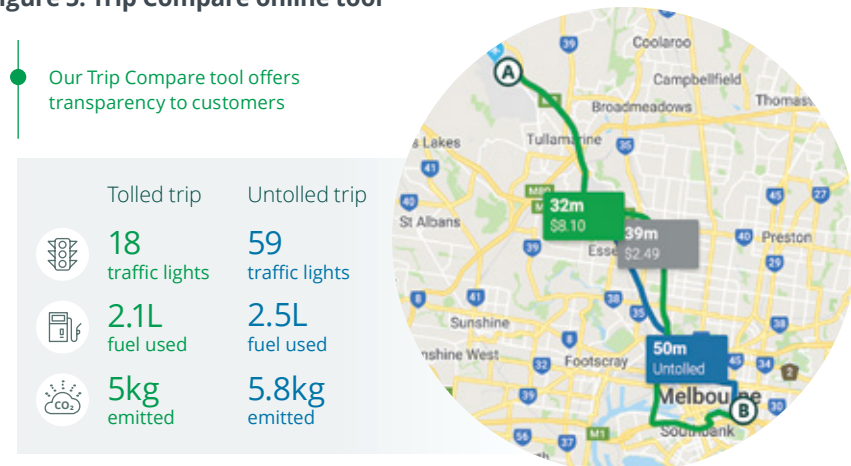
igure 5: Trip Compare online tool

Our Trip Compare tool offers transparency to customers

| | Tolled trip | Untolled trip |
|---|---|---|
| | 18 traffic lights | 59 traffic lights |
| | 2.1L fuel used | 2.5L fuel used |
| $CO_2$ | 5kg emitted | 5.8kg emitted |

A
Coolaroo
39
Campbellfield
Thomas
Broadmeadows
Tullamarine
s Lakes
35
41
M80
32m
$8.10
39m
$2.49
St Albans
Esse
40
Preston
29
41
Sunshine
35
nshine West
Footscray
50m
Untolled
45
32
Melbourne
B
56
37
M1
Southbank
2